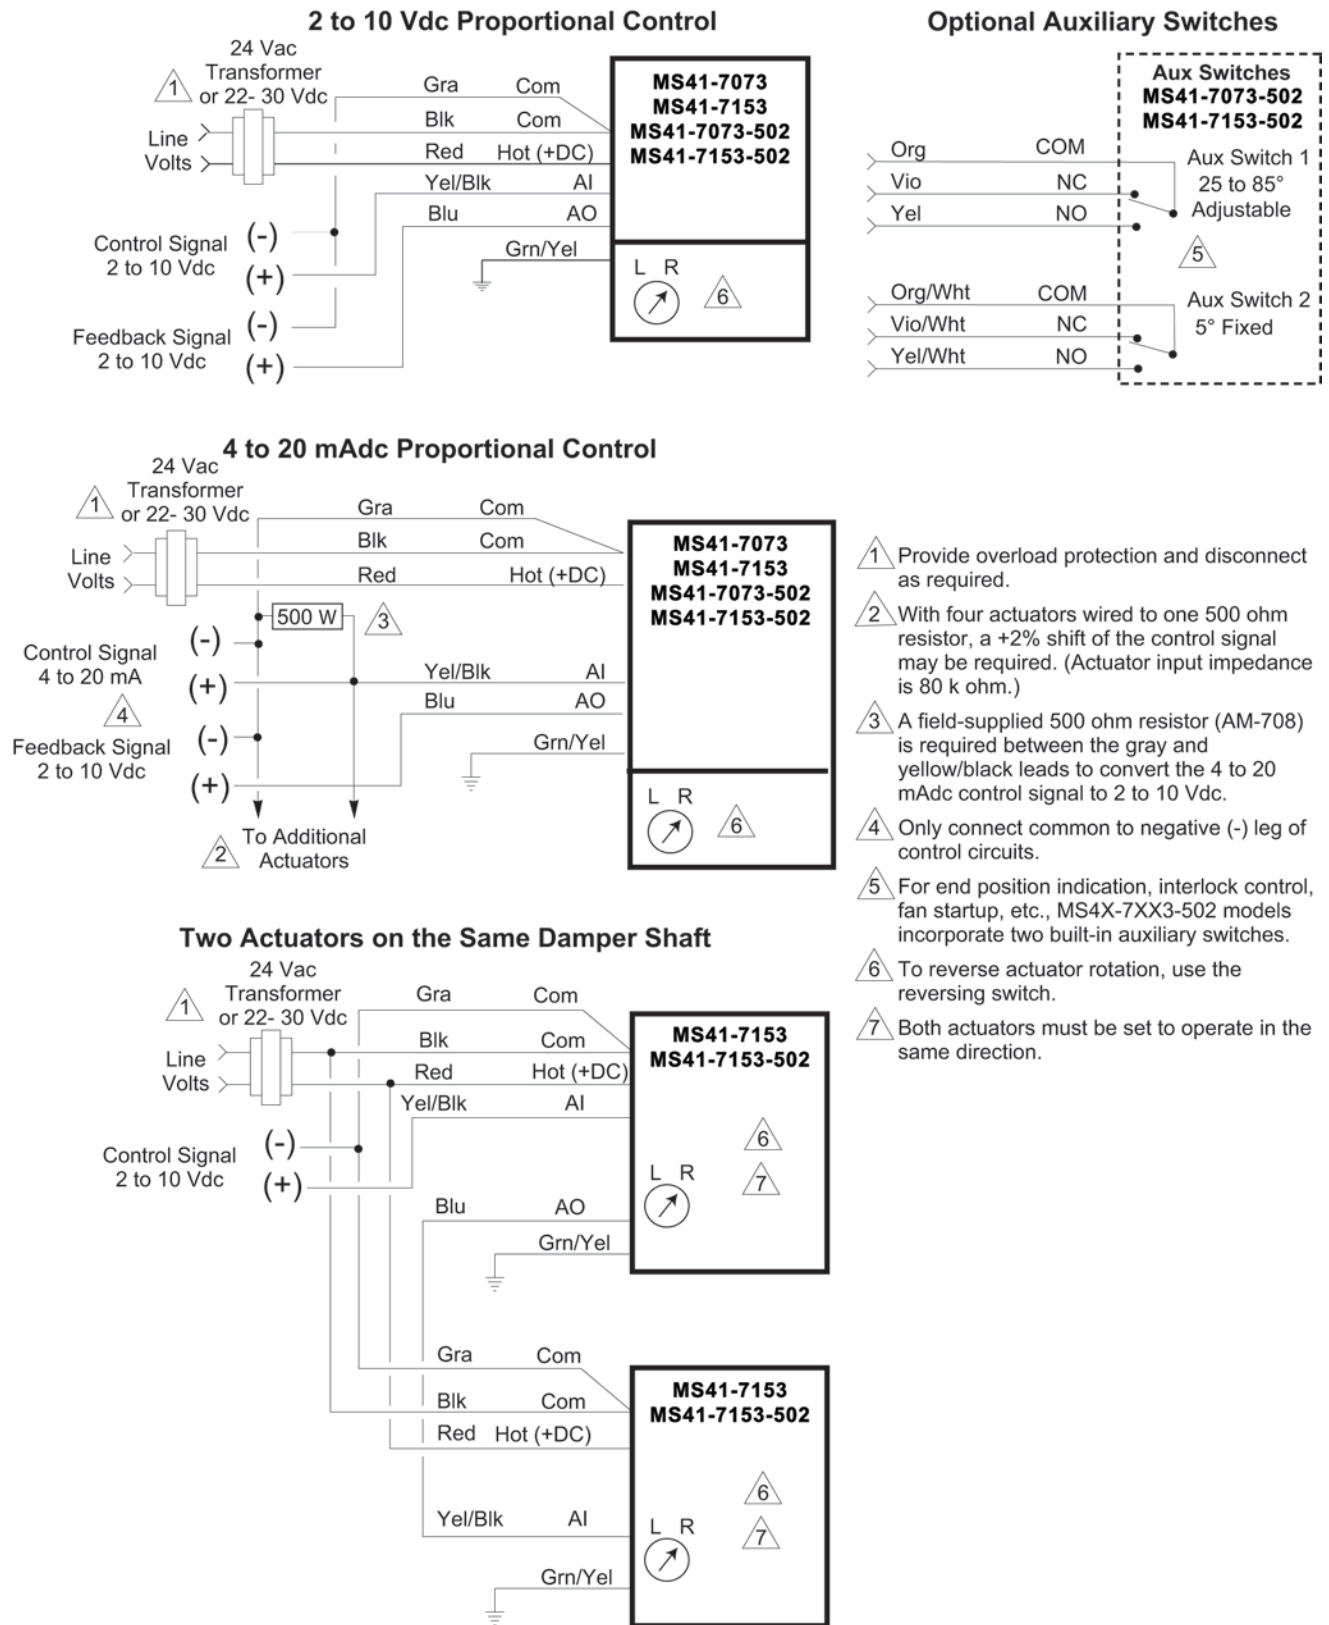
2 to 10 Vdc Proportional Control

1 24 Vac Transformer or 22- 30 Vdc

Line Volts

Gra Com
Blk Com
Red Hot (+DC)
Yel/Blk AI
Blu AO
Grn/Yel

MS41-7073
MS41-7153
MS41-7073-502
MS41-7153-502

L R 6

Control Signal 2 to 10 Vdc (-) (+)

Feedback Signal 2 to 10 Vdc (-) (+)

Optional Auxiliary Switches

Aux Switches
MS41-7073-502
MS41-7153-502

Org COM
Vio NC
Yel NO

Aux Switch 1
25 to 85°
Adjustable
5

Org/Wht COM
Vio/Wht NC
Yel/Wht NO

Aux Switch 2
5° Fixed

4 to 20 mAdc Proportional Control

1 24 Vac Transformer or 22- 30 Vdc

Line Volts

Gra Com
Blk Com
Red Hot (+DC)

500 W 3

Control Signal 4 to 20 mA (-) (+)
4
Feedback Signal 2 to 10 Vdc (-) (+)

Yel/Blk AI
Blu AO
Grn/Yel

MS41-7073
MS41-7153
MS41-7073-502
MS41-7153-502

L R 6

2 To Additional Actuators

1 Provide overload protection and disconnect as required.

2 With four actuators wired to one 500 ohm resistor, a +2% shift of the control signal may be required. (Actuator input impedance is 80 k ohm.)

3 A field-supplied 500 ohm resistor (AM-708) is required between the gray and yellow/black leads to convert the 4 to 20 mAdc control signal to 2 to 10 Vdc.

4 Only connect common to negative (-) leg of control circuits.

5 For end position indication, interlock control, fan startup, etc., MS4X-7XX3-502 models incorporate two built-in auxiliary switches.

6 To reverse actuator rotation, use the reversing switch.

7 Both actuators must be set to operate in the same direction.

Two Actuators on the Same Damper Shaft

1 24 Vac Transformer or 22- 30 Vdc

Line Volts

Gra Com
Blk Com
Red Hot (+DC)
Yel/Blk AI

Control Signal 2 to 10 Vdc (-) (+)

Blu AO
Grn/Yel

MS41-7153
MS41-7153-502

6
L R 7

Gra Com
Blk Com
Red Hot (+DC)
Yel/Blk AI
Grn/Yel

MS41-7153
MS41-7153-502

6
L R 7